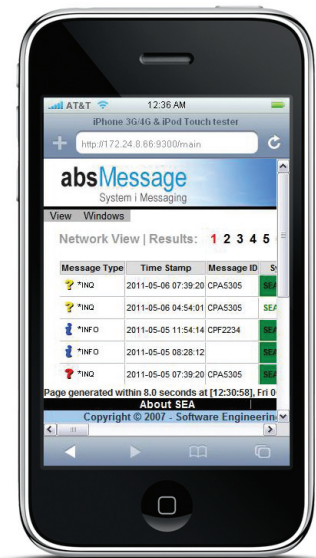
AT&T 12:36 AM

iPhone 3G/4G & iPod Touch tester

http://172.24.8.66:9300/main

absMessage
System i Messaging

View Windows

Network View | Results: 1 2 3 4 5

| Message Type | Time Stamp | Message ID | S |
|---|---|---|---|
| *INQ | 2011-05-06 07:39:20 | CPA5305 | SEA |
| *INQ | 2011-05-06 04:54:01 | CPA5305 | SEA |
| *INFO | 2011-05-05 11:54:14 | CPF2234 | SEA |
| *INFO | 2011-05-05 08:28:12 | | SEA |
| *INQ | 2011-05-05 07:39:20 | CPA5305 | SEA |

Page generated within 8.0 seconds at [12:30:58], Fri 0

About SEA

Copyright © 2007 - Software Engineering